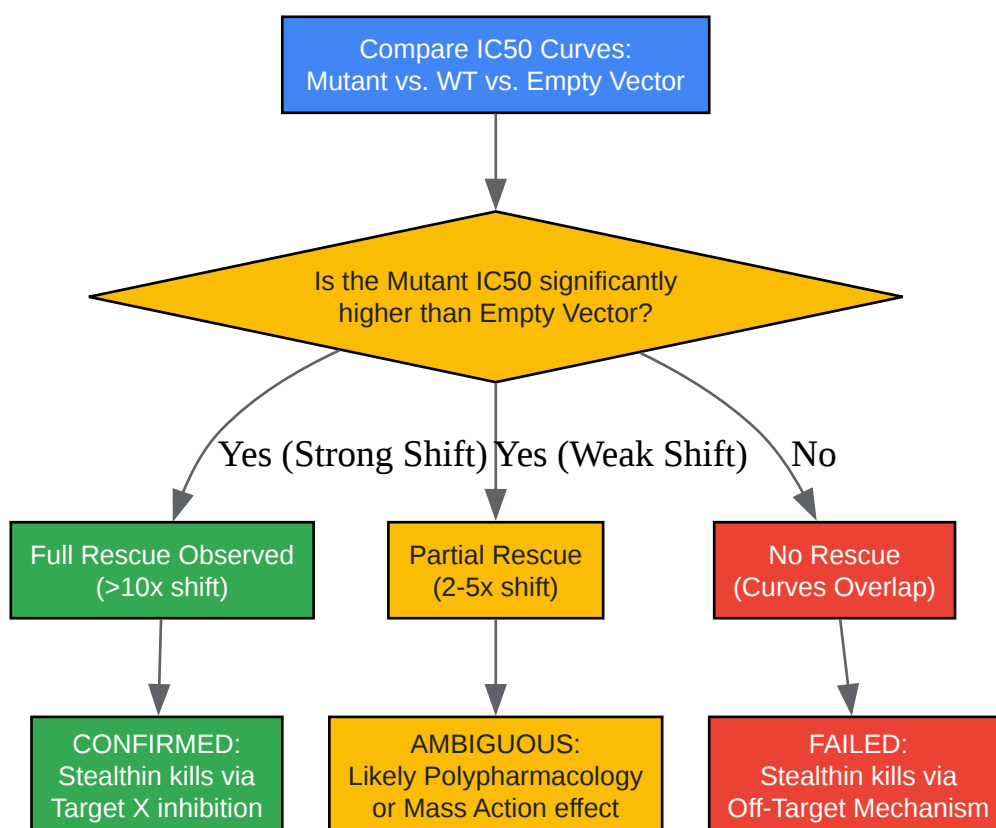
Compare IC50 Curves:
Mutant vs. WT vs. Empty Vector

Is the Mutant IC50 significantly
higher than Empty Vector?

Yes (Strong Shift)

Yes (Weak Shift)

No

Full Rescue Observed
(>10x shift)

Partial Rescue
(2-5x shift)

No Rescue
(Curves Overlap)

CONFIRMED:
Stealthin kills via
Target X inhibition

AMBIGUOUS:
Likely Polypharmacology
or Mass Action effect

FAILED:
Stealthin kills via
Off-Target Mechanism